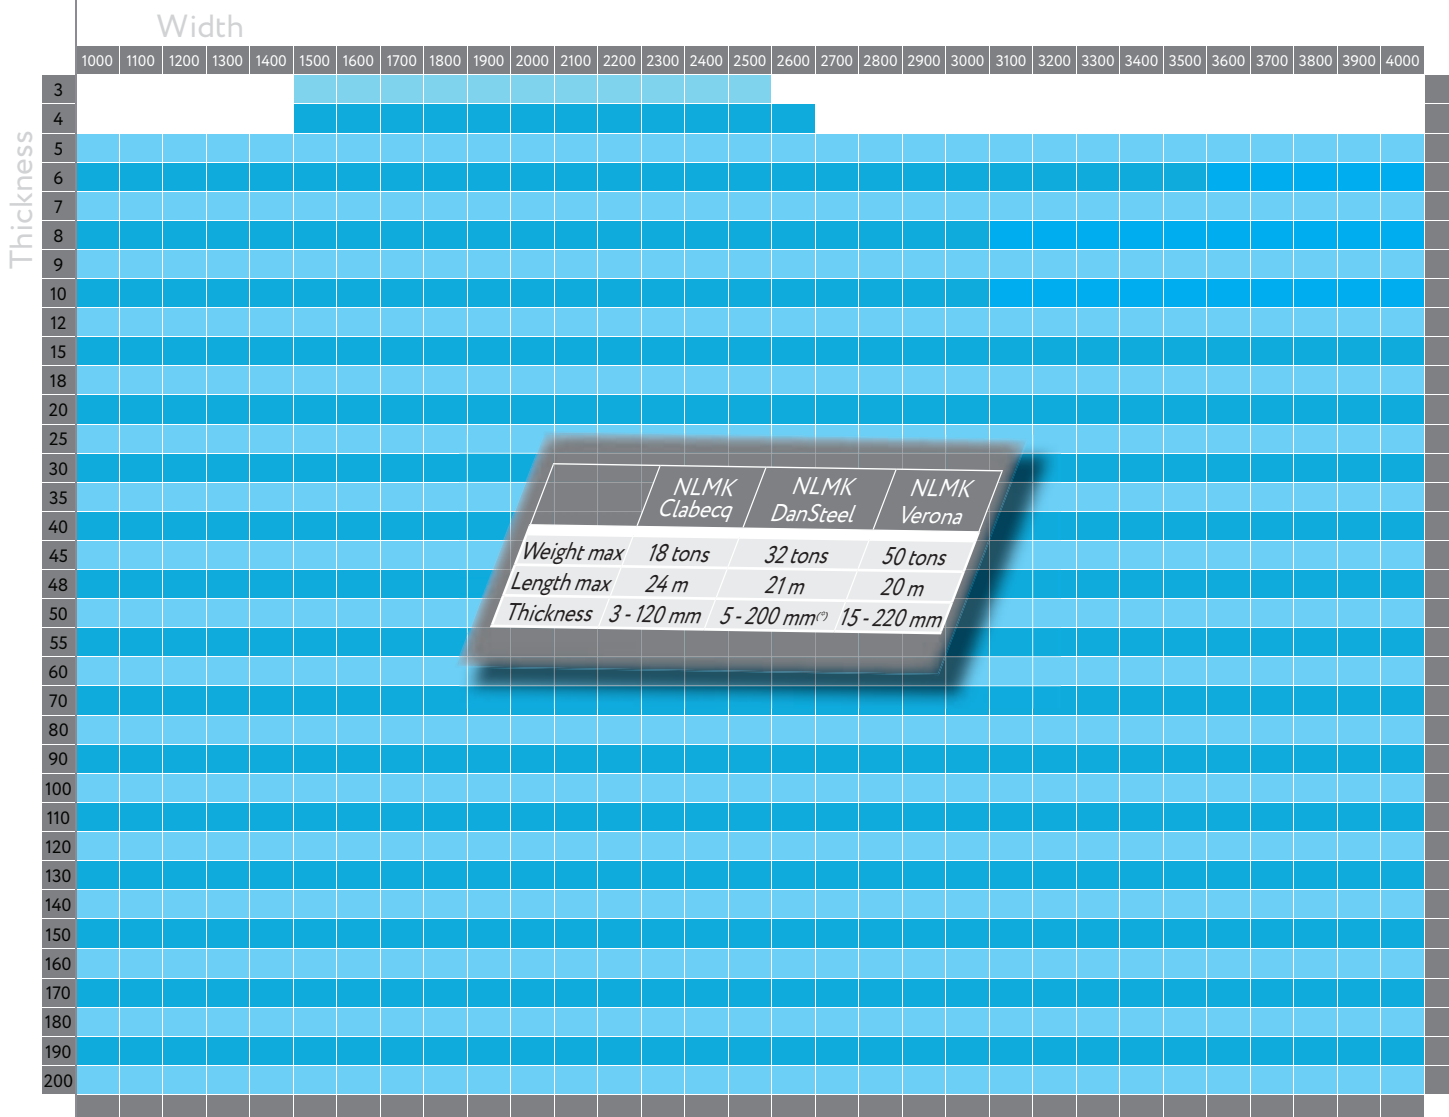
Width

1000 1100 1200 1300 1400 1500 1600 1700 1800 1900 2000 2100 2200 2300 2400 2500 2600 2700 2800 2900 3000 3100 3200 3300 3400 3500 3600 3700 3800 3900 4000

Thickness

3 4 5 6 7 8 9 10 12 15 18 20 25 30 35 40 45 48 50 55 60 70 80 90 100 110 120 130 140 150 160 170 180 190 200

| | NLMK Clabecq | NLMK DanSteel | NLMK Verona |
|---|---|---|---|
| Weight max | 18 tons | 32 tons | 50 tons |
| Length max | 24 m | 21 m | 20 m |
| Thickness | 3 - 120 mm | 5 - 200 mm(*) | 15 - 220 mm |